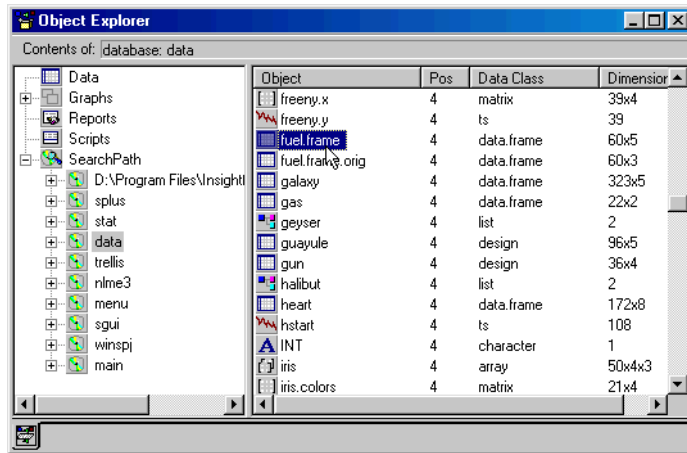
Object Explorer

Contents of: database: data

Data
Graphs
Reports
Scripts
SearchPath
D:\Program Files\Insightl
splus
stat
data
trellis
nlme3
menu
sgui
winspj
main

| Object | Pos | Data Class | Dimension |
|---|---|---|---|
| freeny.x | 4 | matrix | 39x4 |
| freeny.y | 4 | ts | 39 |
| fuel.frame | 4 | data.frame | 60x5 |
| fuel.frame.orig | 4 | data.frame | 60x3 |
| galaxy | 4 | data.frame | 323x5 |
| gas | 4 | data.frame | 22x2 |
| geyser | 4 | list | 2 |
| guayule | 4 | design | 96x5 |
| gun | 4 | design | 36x4 |
| halibut | 4 | list | 2 |
| heart | 4 | data.frame | 172x8 |
| hstart | 4 | ts | 108 |
| INT | 4 | character | 1 |
| iris | 4 | array | 50x4x3 |
| iris.colors | 4 | matrix | 21x4 |